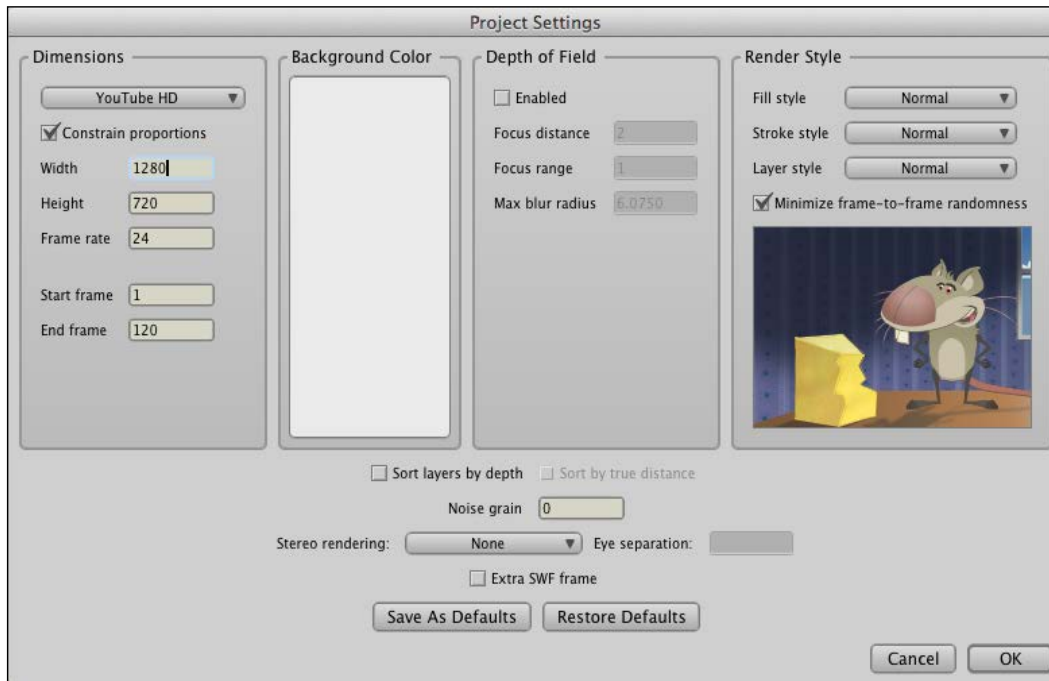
Project Settings

Dimensions

YouTube HD

Constrain proportions

Width 1280

Height 720

Frame rate 24

Start frame 1

End frame 120

Background Color

Depth of Field

Enabled

Focus distance 2

Focus range 1

Max blur radius 6.0750

Render Style

Fill style Normal

Stroke style Normal

Layer style Normal

Minimize frame-to-frame randomness

Sort layers by depth Sort by true distance

Noise grain 0

Stereo rendering: None Eye separation:

Extra SWF frame

Save As Defaults Restore Defaults

Cancel OK